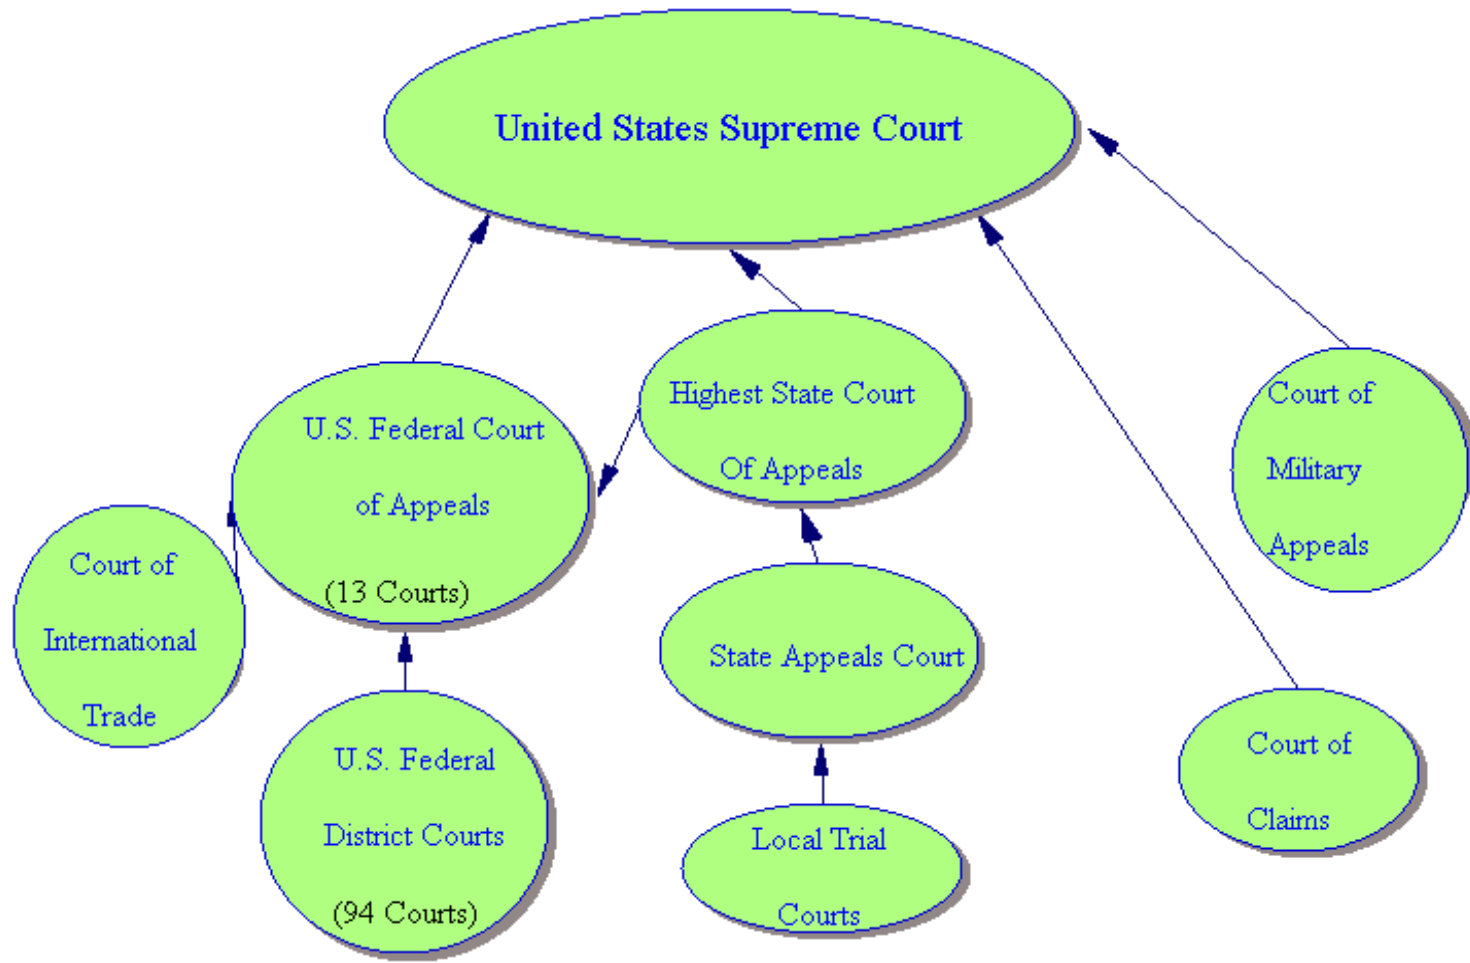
United States Supreme Court

U.S. Federal Court of Appeals (13 Courts)

Highest State Court Of Appeals

Court of Military Appeals

Court of International Trade

State Appeals Court

U.S. Federal District Courts (94 Courts)

Local Trial Courts

Court of Claims